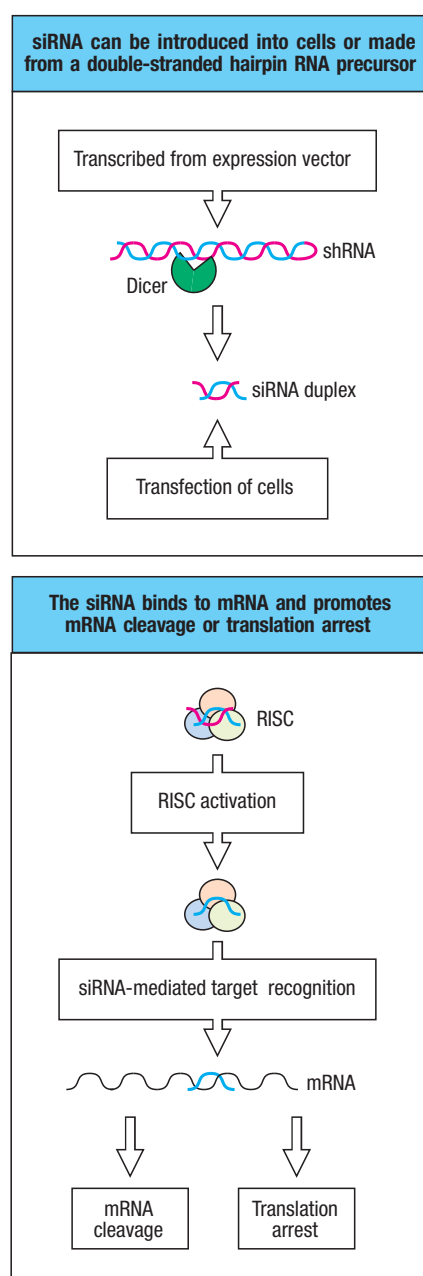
siRNA can be introduced into cells or made from a double-stranded hairpin RNA precursor

Transcribed from expression vector

shRNA

Dicer

siRNA duplex

Transfection of cells

The siRNA binds to mRNA and promotes mRNA cleavage or translation arrest

RISC

RISC activation

siRNA-mediated target recognition

mRNA

mRNA cleavage

Translation arrest